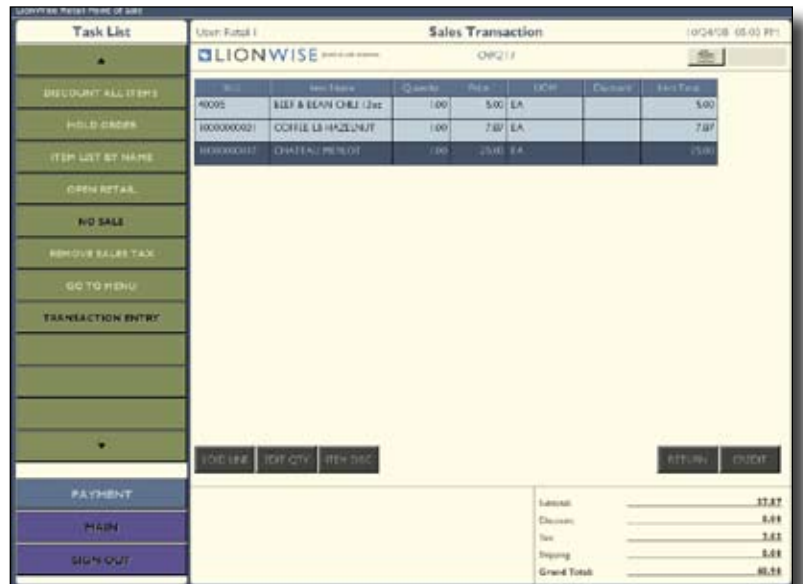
LionWise Retail Point of Sale

Task List

▲

DISCOUNT ALL ITEMS

HOLD ORDER

ITEM LIST BY NAME

OPEN RETAIL

NO SALE

REMOVE SALES TAX

GO TO MENU

TRANSACTION ENTRY

▼

PAYMENT

MAIN

SIGN OUT

User: Retail 1

Sales Transaction

10/24/08 05:03 PM

LIONWISE

CW213

| SKU | Item Name | Quantity | Price | UOM | Discount | Item Total |
|---|---|---|---|---|---|---|
| 40005 | BEEF & BEAN CHILI 12oz | 1.00 | 5.00 | EA | | 5.00 |
| 1000000021 | COFFEE LB HAZELNUT | 1.00 | 7.87 | EA | | 7.87 |
| 1000000017 | CHATEAU MERLOT | 1.00 | 25.00 | EA | | 25.00 |

VOID LINE

EDIT QTY

ITEM DISC

RETURN

CREDIT

| | |
|---|---|
| Subtotal: | 37.87 |
| Discount: | 0.00 |
| Tax: | 3.03 |
| Shipping: | 0.00 |
| Grand Total: | 40.90 |